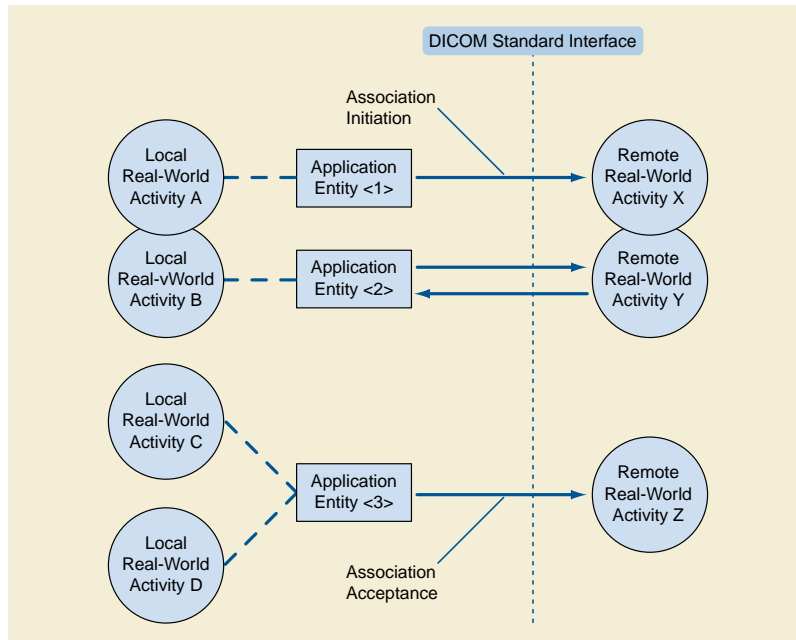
DICOM Standard Interface

Association Initiation

Local Real-World Activity A

Application Entity <1>

Remote Real-World Activity X

Local Real-vWorld Activity B

Application Entity <2>

Remote Real-World Activity Y

Local Real-World Activity C

Application Entity <3>

Remote Real-World Activity Z

Local Real-World Activity D

Association Acceptance